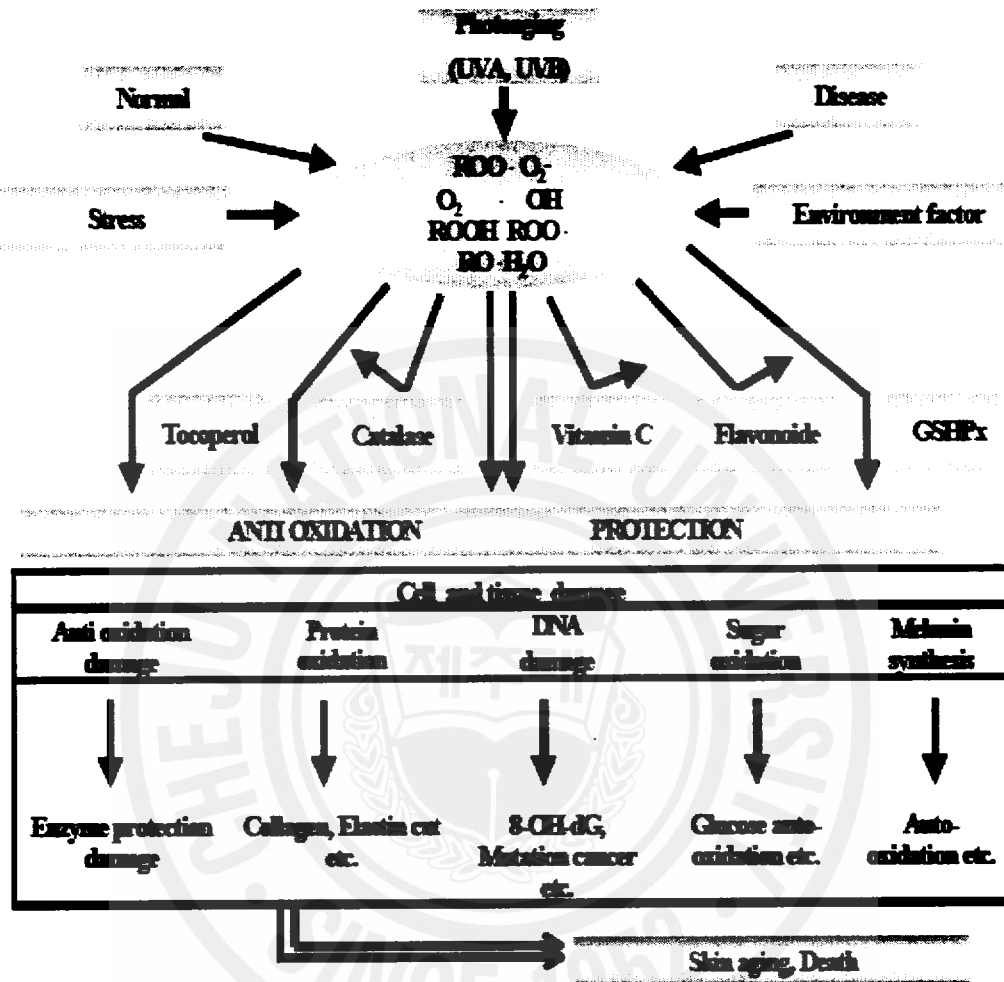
Photoaging

(UVA, UVB)

Normal

Disease

ROO· $O_2^-$

$O_2$ ·OH

ROOH ROO·

RO·$H_2O$

Stress

Environment factor

Tocoperol

Catalase

Vitamin C

Flavonoide

GSHPx

ANTI OXIDATION

PROTECTION

| Cell and tissue damage | | | | |
|---|---|---|---|---|
| Anti oxidation damage | Protein oxidation | DNA damage | Sugar oxidation | Melanin synthesis |
| Enzyme protection damage | Collagen, Elastin cut etc. | 8-OH-dG, Mutation cancer etc. | Glucose auto-oxidation etc. | Auto-oxidation etc. |

Skin aging, Death